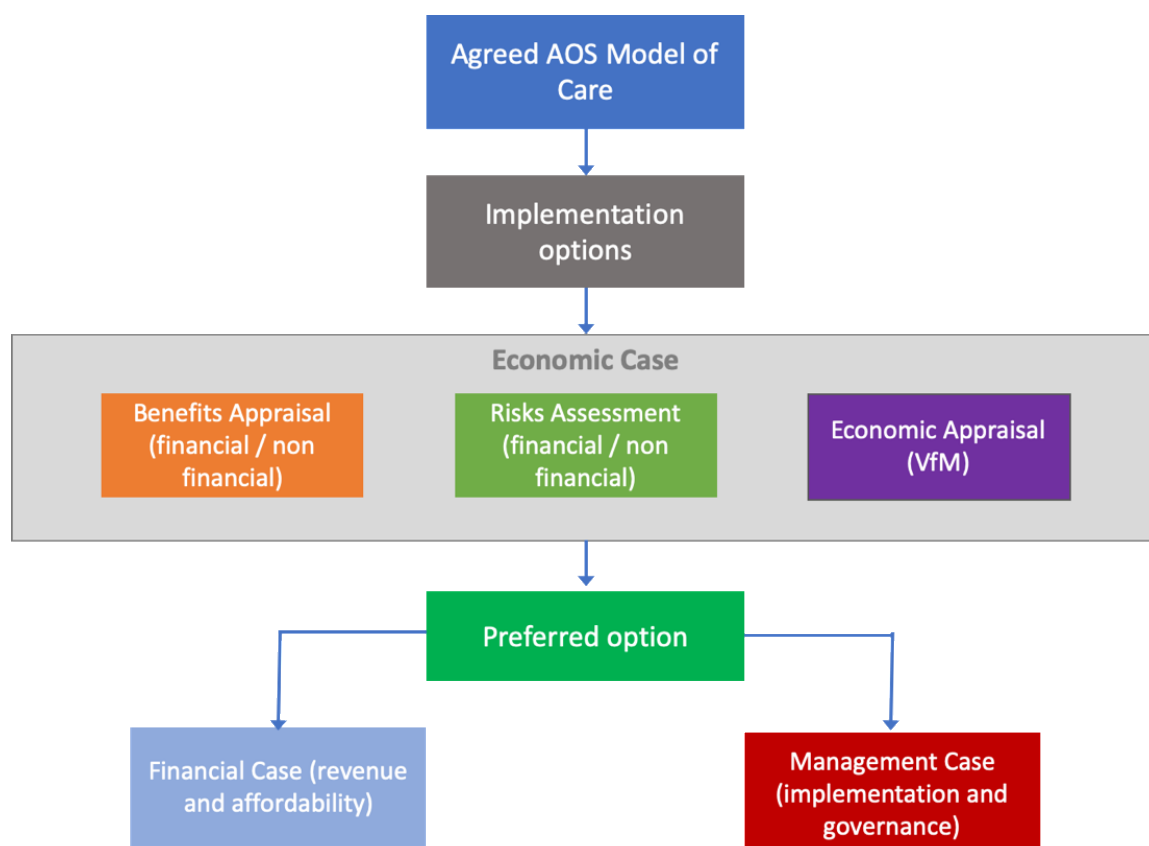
Agreed AOS Model of Care

Implementation options

Economic Case

Benefits Appraisal (financial / non financial)

Risks Assessment (financial / non financial)

Economic Appraisal (VfM)

Preferred option

Financial Case (revenue and affordability)

Management Case (implementation and governance)